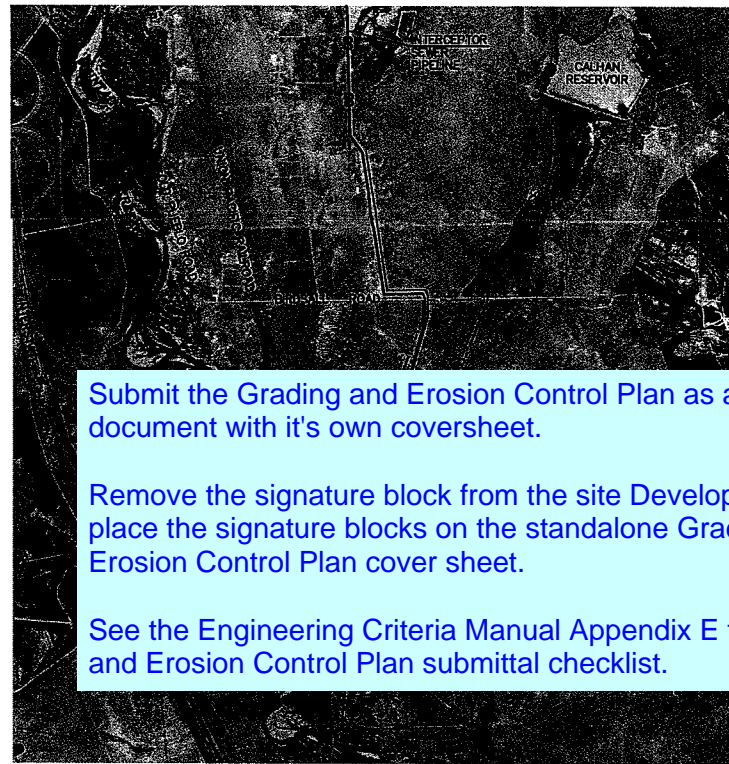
INTERCEPTOR SEWER PIPELINE

CALHAN RESERVOIR

BIRDSALL ROAD

Submit the Grading and Erosion Control Plan as a document with it's own coversheet.

Remove the signature block from the site Develop place the signature blocks on the standalone Grad Erosion Control Plan cover sheet.

See the Engineering Criteria Manual Appendix E and Erosion Control Plan submittal checklist.